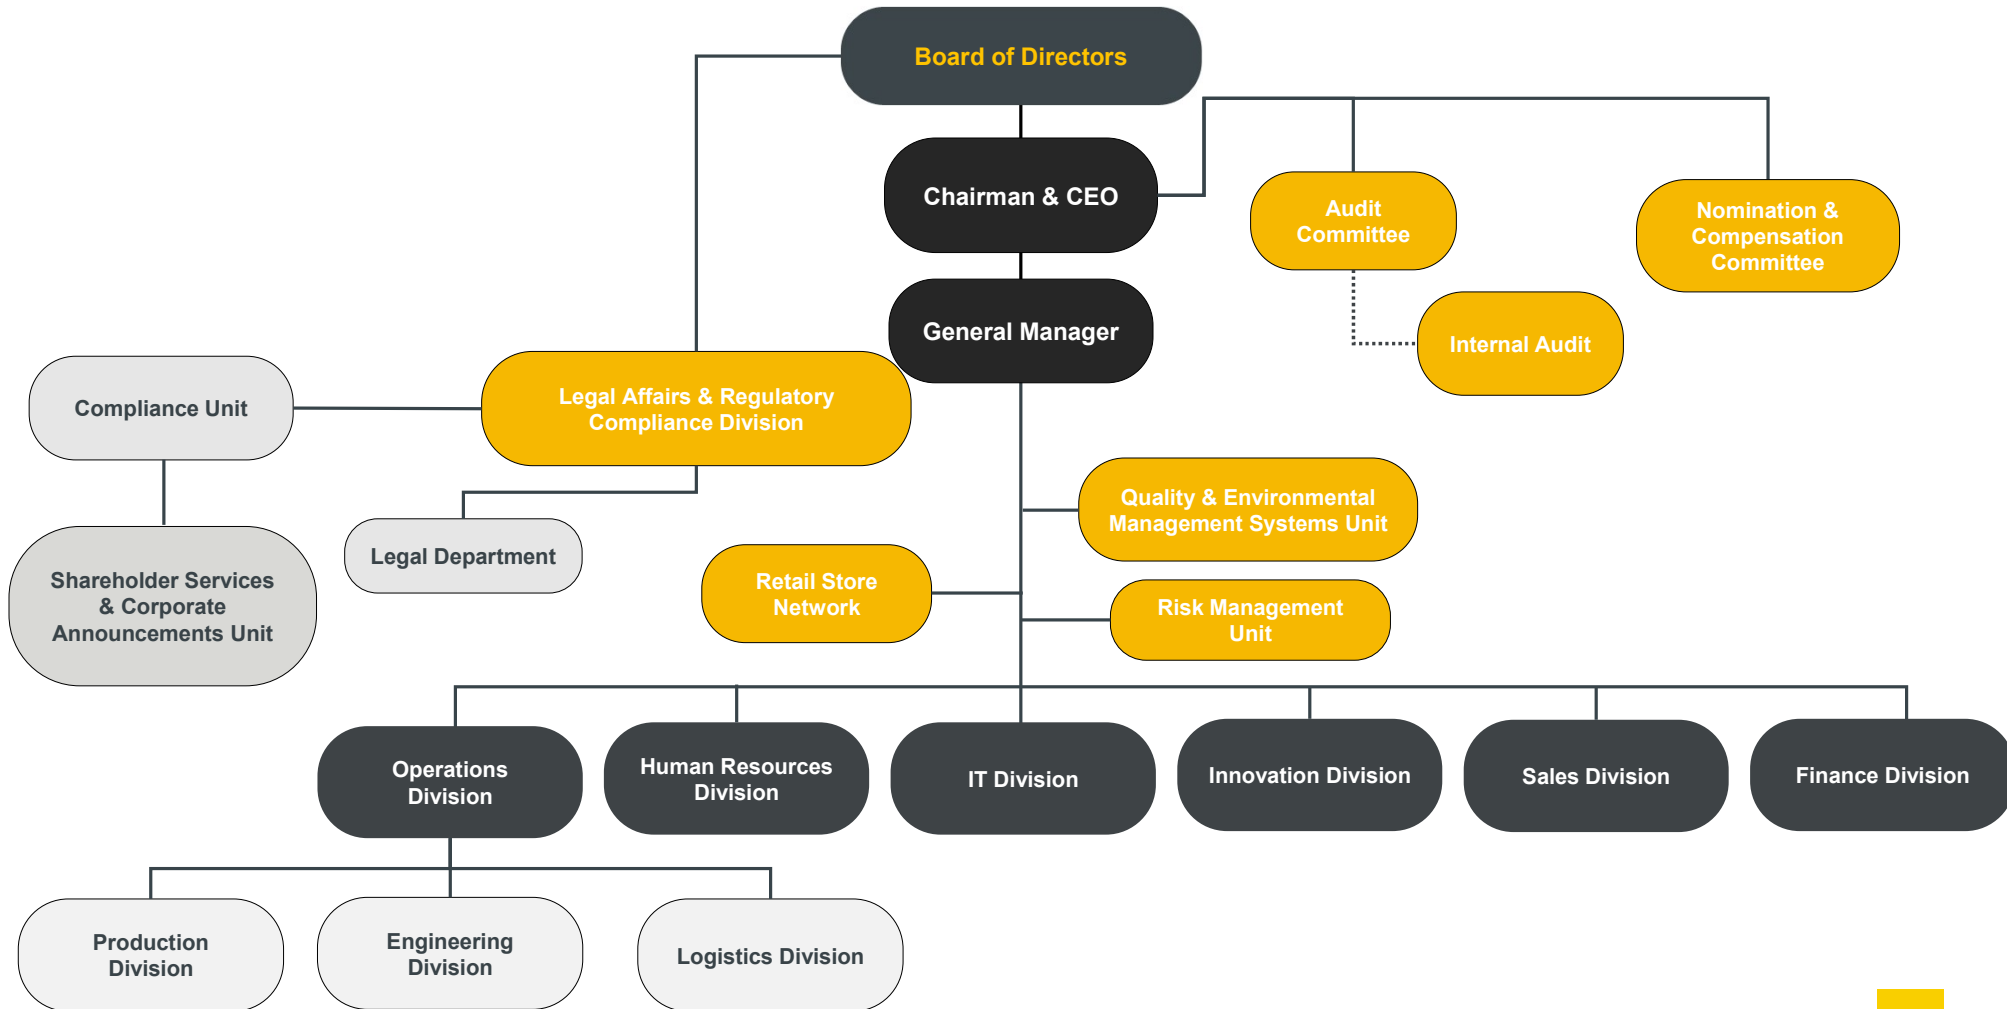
Board of Directors

Chairman & CEO

Audit Committee

Nomination & Compensation Committee

General Manager

Internal Audit

Compliance Unit

Legal Affairs & Regulatory Compliance Division

Quality & Environmental Management Systems Unit

Shareholder Services & Corporate Announcements Unit

Legal Department

Retail Store Network

Risk Management Unit

Operations Division

Human Resources Division

IT Division

Innovation Division

Sales Division

Finance Division

Production Division

Engineering Division

Logistics Division